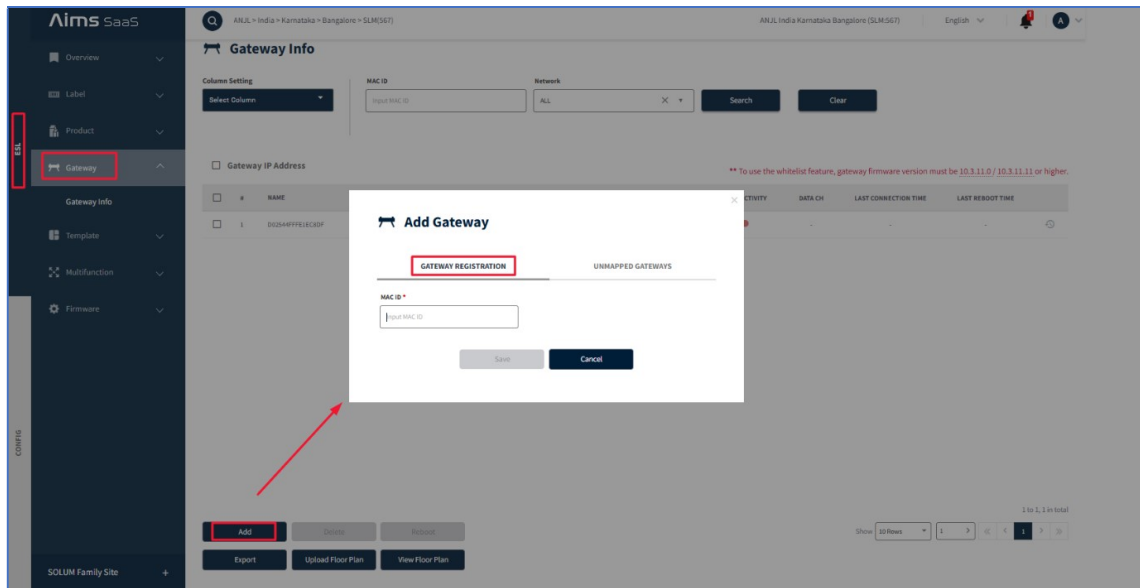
Aims SaaS

ESL

Overview

Label

Product

Gateway

Gateway Info

Template

Multifunction

Firmware

CONFIG

SOLUM Family Site +

ANJL > India > Karnataka > Bangalore > SLM(S67)

ANJL India Karnataka Bangalore (SLM:S67)

English

A

Gateway Info

Column Setting

Select Column

MAC ID

Input MAC ID

Network

ALL

Search

Clear

Gateway IP Address

** To use the whitelist feature, gateway firmware version must be 10.3.11.0 / 10.3.11.11 or higher.

| # | NAME | ACTIVITY | DATA CH | LAST CONNECTION TIME | LAST REBOOT TIME |
|---|---|---|---|---|---|
| 1 | D02544FFFE1EC6DF | | - | - | - |

Add Gateway

GATEWAY REGISTRATION

UNMAPPED GATEWAYS

MAC ID *

Input MAC ID

Save

Cancel

1 to 1, 1 in total

Show 10 Rows 1

Add

Delete

Reboot

Export

Upload Floor Plan

View Floor Plan